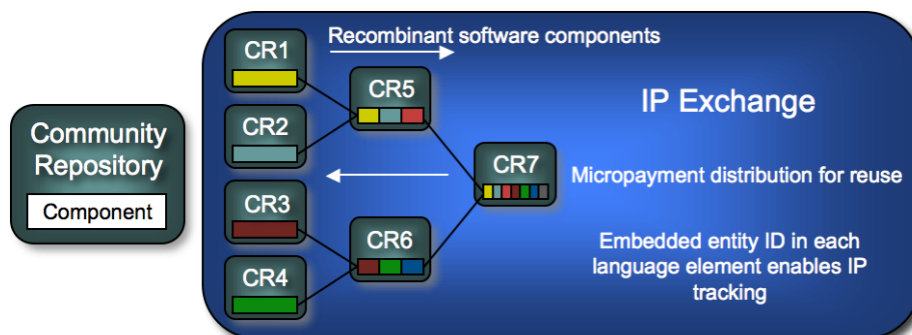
Community Repository

Component

CR1

CR2

CR3

CR4

Recombinant software components

CR5

CR6

CR7

IP Exchange

Micropayment distribution for reuse

Embedded entity ID in each language element enables IP tracking